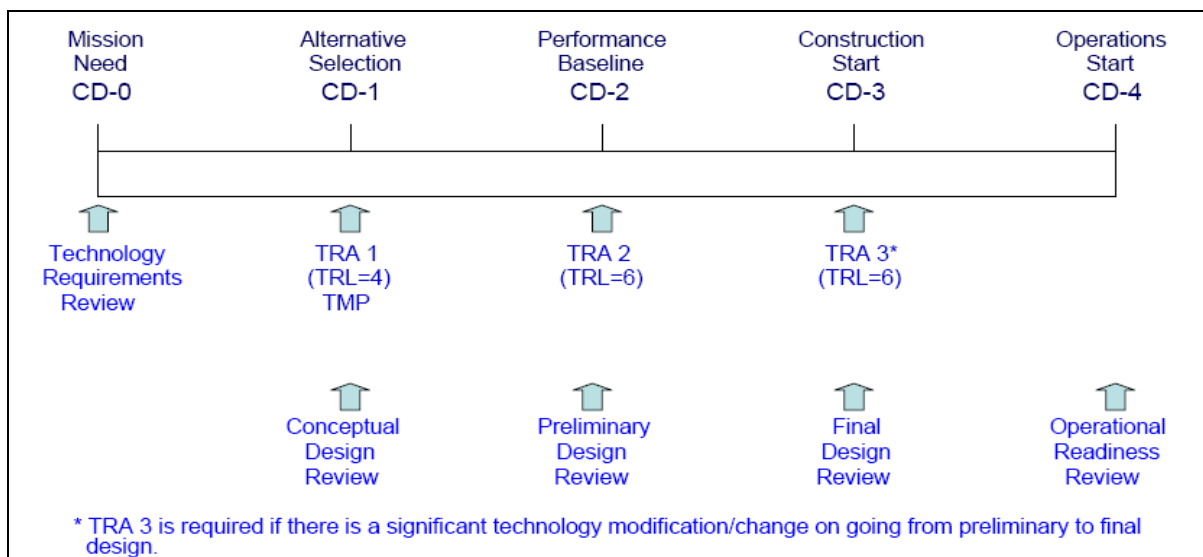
Mission Need
CD-0

Alternative Selection
CD-1

Performance Baseline
CD-2

Construction Start
CD-3

Operations Start
CD-4

Technology Requirements Review

TRA 1
(TRL=4)
TMP

TRA 2
(TRL=6)

TRA 3*
(TRL=6)

Conceptual Design Review

Preliminary Design Review

Final Design Review

Operational Readiness Review

* TRA 3 is required if there is a significant technology modification/change on going from preliminary to final design.